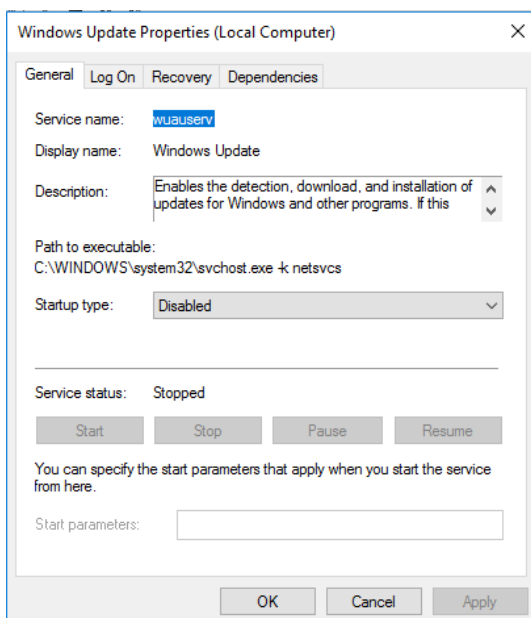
Windows Update Properties (Local Computer)

General | Log On | Recovery | Dependencies

Service name: wuauserv

Display name: Windows Update

Description: Enables the detection, download, and installation of updates for Windows and other programs. If this

Path to executable:
C:\WINDOWS\system32\svchost.exe -k netsvcs

Startup type: Disabled

Service status: Stopped

Start | Stop | Pause | Resume

You can specify the start parameters that apply when you start the service from here.

Start parameters:

OK | Cancel | Apply